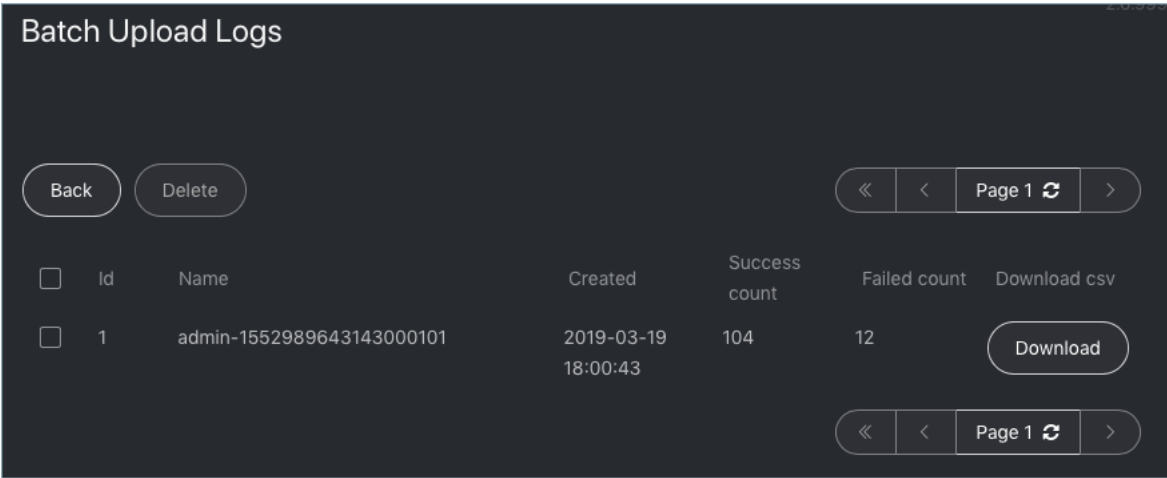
Batch Upload Logs

Back Delete

« < Page 1 >

| Id | Name | Created | Success count | Failed count | Download csv |
|---|---|---|---|---|---|
| 1 | admin-1552989643143000101 | 2019-03-19 18:00:43 | 104 | 12 | Download |

« < Page 1 >